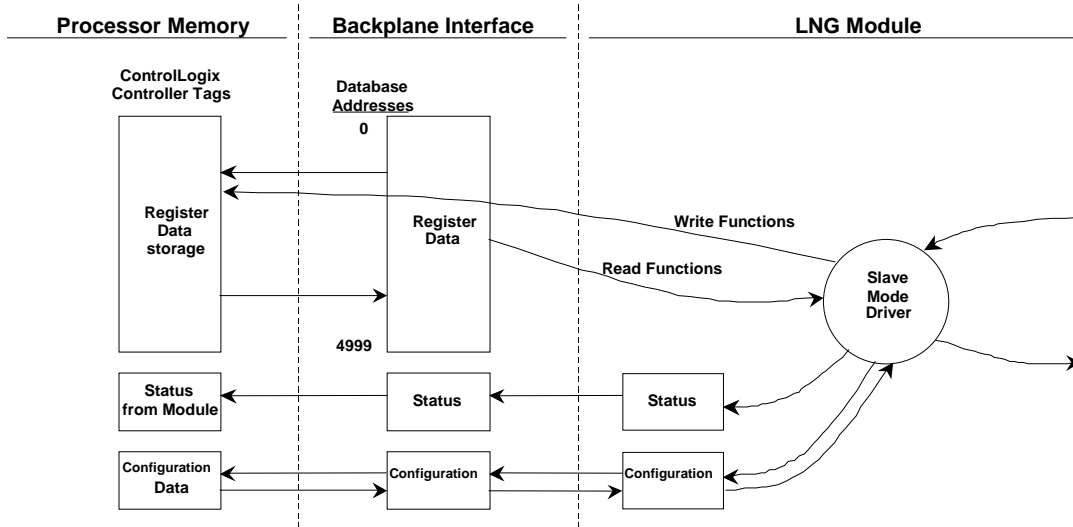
Processor Memory

Backplane Interface

LNG Module

ControlLogix Controller Tags

Database Addresses

0

Register Data storage

Register Data

Write Functions

Read Functions

Slave Mode Driver

4999

Status from Module

Status

Status

Configuration Data

Configuration

Configuration